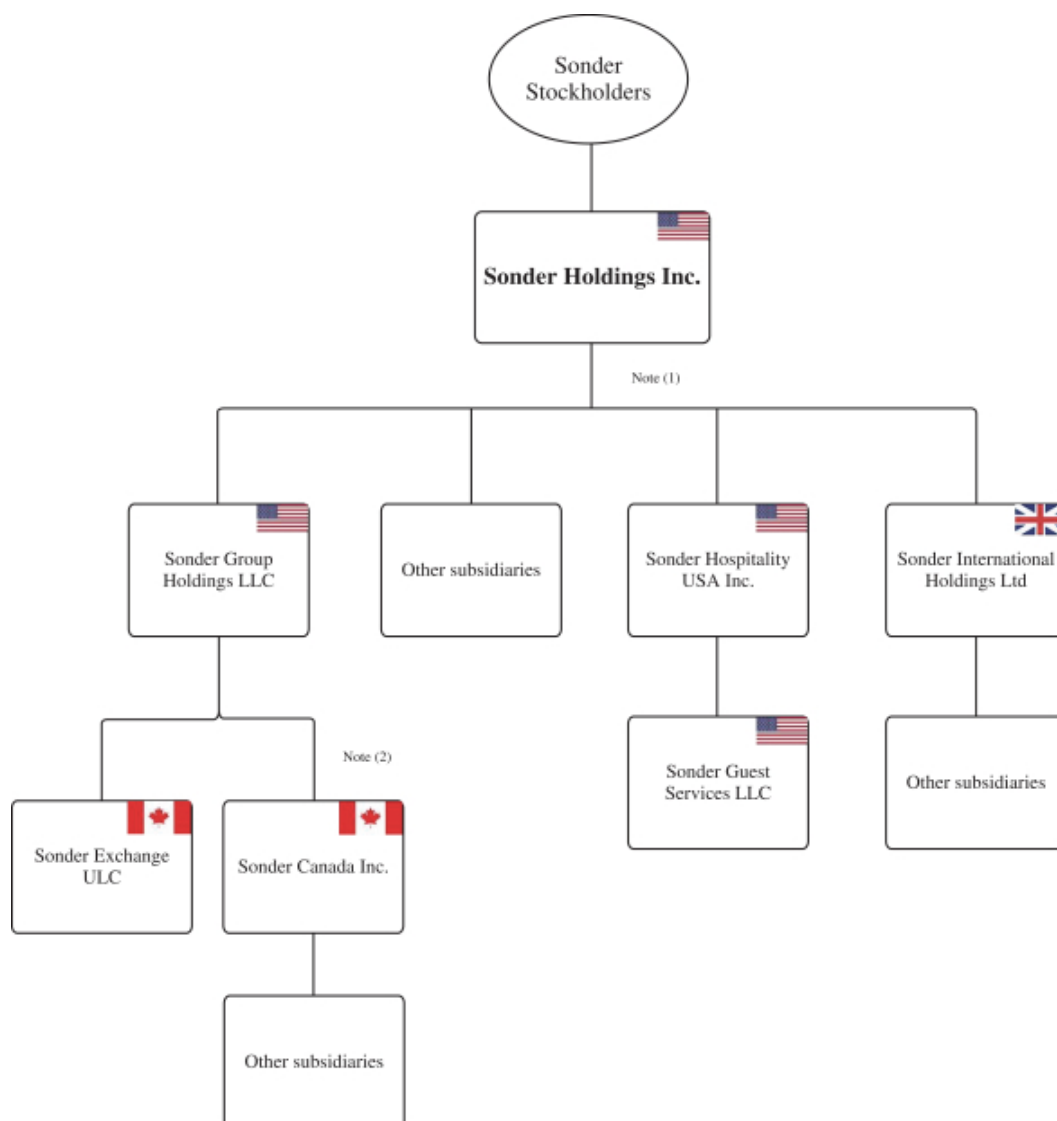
Sonder Stockholders

Sonder Holdings Inc.

Note (1)

Sonder Group Holdings LLC

Other subsidiaries

Sonder Hospitality USA Inc.

Sonder International Holdings Ltd

Note (2)

Sonder Exchange ULC

Sonder Canada Inc.

Sonder Guest Services LLC

Other subsidiaries

Other subsidiaries